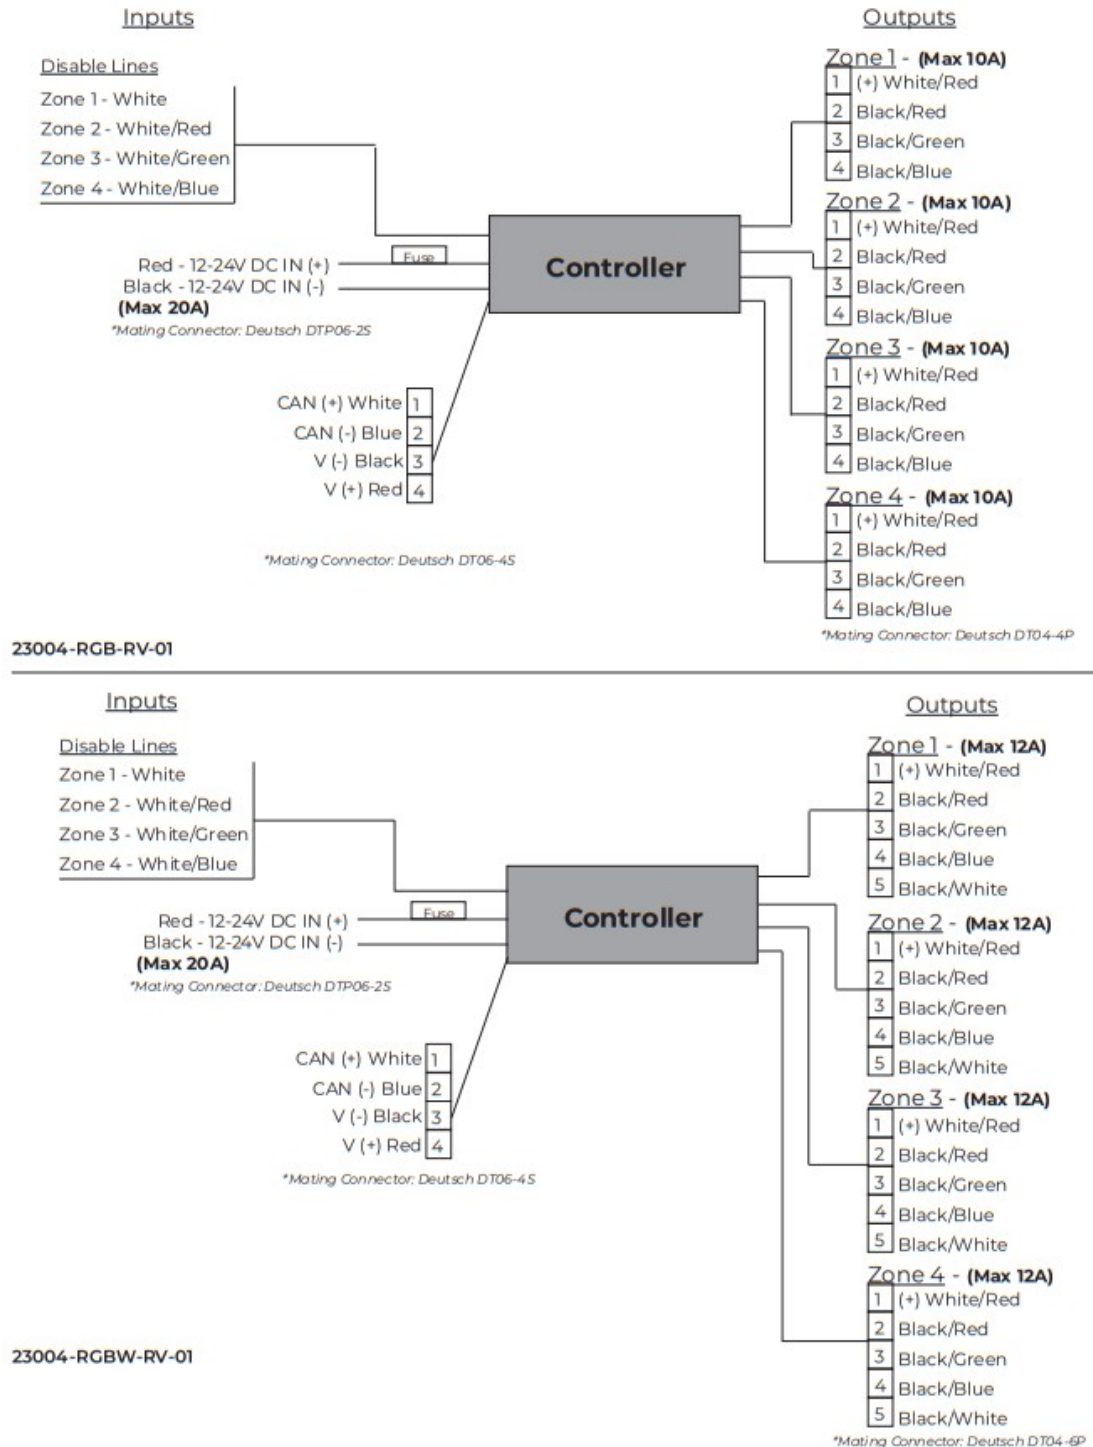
Inputs

Outputs

Disable Lines
Zone 1 - White
Zone 2 - White/Red
Zone 3 - White/Green
Zone 4 - White/Blue

Zone 1 - (Max 10A)
1 (+) White/Red
2 Black/Red
3 Black/Green
4 Black/Blue

Zone 2 - (Max 10A)
1 (+) White/Red
2 Black/Red
3 Black/Green
4 Black/Blue

Fuse

Controller

Red - 12-24V DC IN (+)
Black - 12-24V DC IN (-)
(Max 20A)
*Mating Connector: Deutsch DTP06-2S

Zone 3 - (Max 10A)
1 (+) White/Red
2 Black/Red
3 Black/Green
4 Black/Blue

CAN (+) White 1
CAN (-) Blue 2
V (-) Black 3
V (+) Red 4

Zone 4 - (Max 10A)
1 (+) White/Red
2 Black/Red
3 Black/Green
4 Black/Blue

*Mating Connector: Deutsch DT06-4S

*Mating Connector: Deutsch DT04-4P

23004-RGB-RV-01

Inputs

Outputs

Disable Lines
Zone 1 - White
Zone 2 - White/Red
Zone 3 - White/Green
Zone 4 - White/Blue

Zone 1 - (Max 12A)
1 (+) White/Red
2 Black/Red
3 Black/Green
4 Black/Blue
5 Black/White

Fuse

Controller

Red - 12-24V DC IN (+)
Black - 12-24V DC IN (-)
(Max 20A)
*Mating Connector: Deutsch DTP06-2S

Zone 2 - (Max 12A)
1 (+) White/Red
2 Black/Red
3 Black/Green
4 Black/Blue
5 Black/White

CAN (+) White 1
CAN (-) Blue 2
V (-) Black 3
V (+) Red 4

*Mating Connector: Deutsch DT06-4S

Zone 3 - (Max 12A)
1 (+) White/Red
2 Black/Red
3 Black/Green
4 Black/Blue
5 Black/White

Zone 4 - (Max 12A)
1 (+) White/Red
2 Black/Red
3 Black/Green
4 Black/Blue
5 Black/White

23004-RGBW-RV-01

*Mating Connector: Deutsch DT04-6P